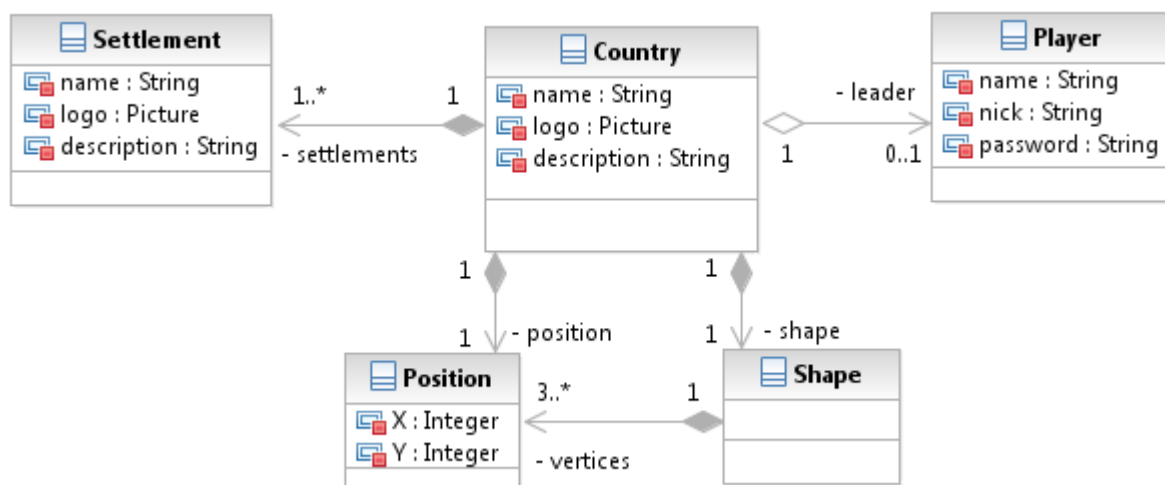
Settlement
name : String
logo : Picture
description : String

1..*
1
- settlements

Country
name : String
logo : Picture
description : String

- leader
1
0..1

Player
name : String
nick : String
password : String

1
1
- position

1
1
- shape

Position
X : Integer
Y : Integer

3..*
1
- vertices

Shape